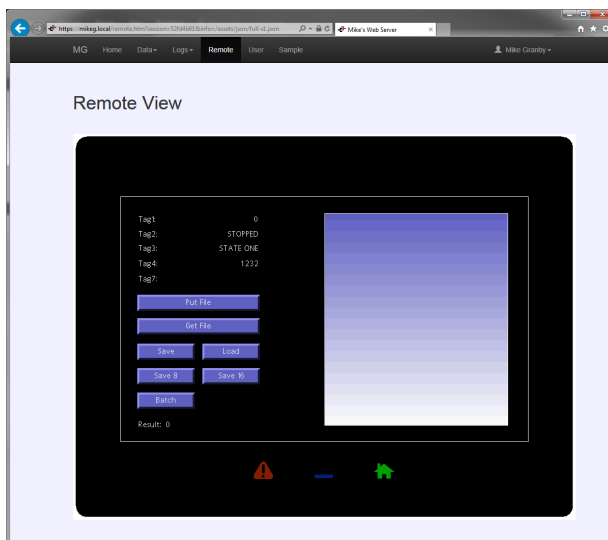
https://mikeg.local/remote.htm?session=52fd4b63&info=/assets/json/full-x1.json
Mike's Web Server

MG Home Data▾ Logs▾ Remote User Sample

Mike Granby▾

Remote View

| Tag1: | 0 |
|---|---|
| Tag2: | STOPPED |
| Tag3: | STATE ONE |
| Tag4: | 1232 |
| Tag7: | |

Put File

Get File

Save

Load

Save 8

Save 16

Batch

Result: 0